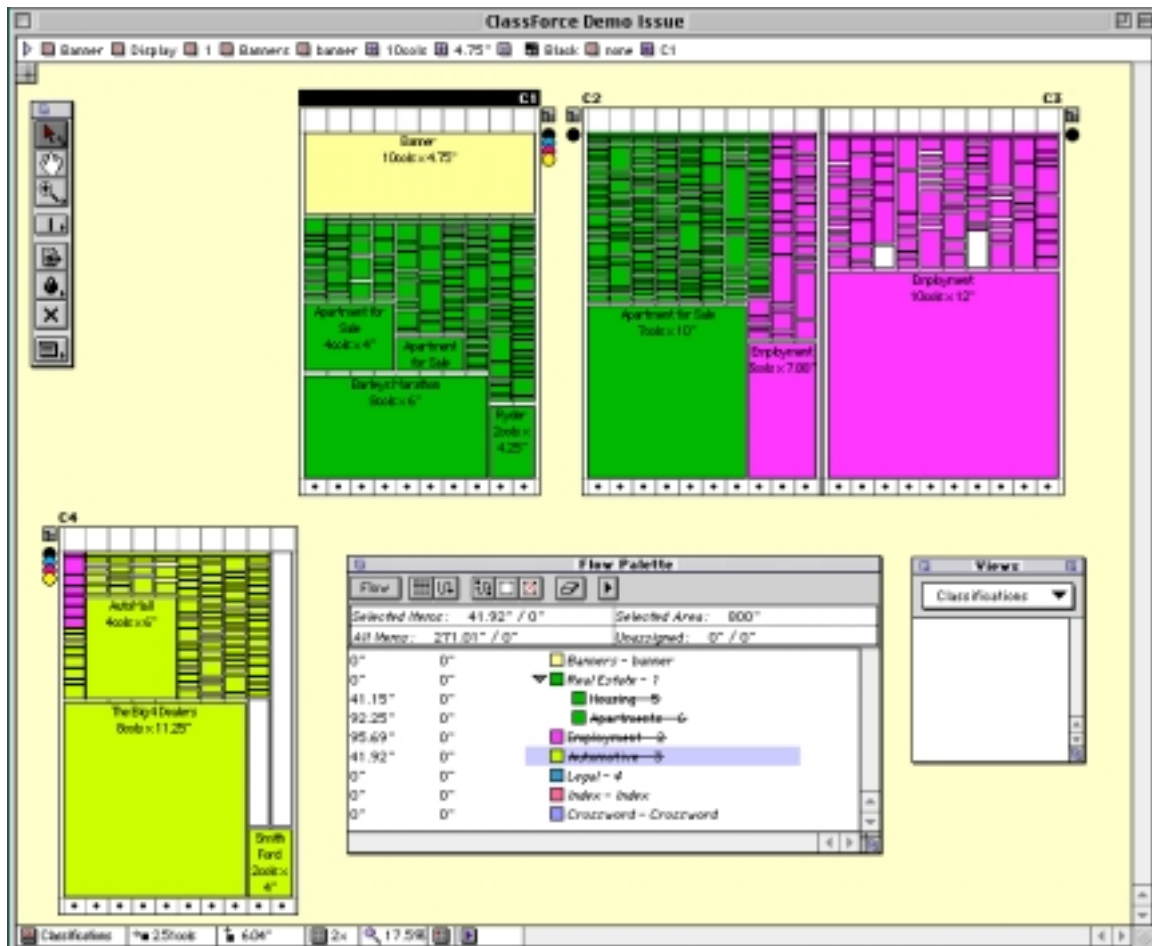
ClassForce Demo Issue

Banner | Display | 1 | Banners | banner | 10cols | 4.75" | Black | none | C1

C1
Banner
10cols x 4.75"
Apartment for Sale
4cols x 4"
Apartment for Sale
Barley's Marathon
6cols x 6"
Ryder
2cols x 4.25"

C2
Apartment for Sale
7cols x 10"
Employment
3cols x 7.00"

C3
Employment
10cols x 12"

C4
AutoMall
4cols x 6"
The Big 4 Dealers
8cols x 11.25"
Smith Ford
2cols x 4"

Flow Palette
Flow
Selected Items: 41.92" / 0"
Selected Area: 000"
All Items: 271.01" / 0"
Unassigned: 0" / 0"

| | | |
|---|---|---|
| 0" | 0" | Banners - banner |
| 0" | 0" | Real Estate - 1 |
| 41.15" | 0" | Housing - 5 |
| 92.25" | 0" | Apartments - 6 |
| 95.69" | 0" | Employment - 2 |
| 41.92" | 0" | Automotive - 3 |
| 0" | 0" | Legal - 4 |
| 0" | 0" | Index - Index |
| 0" | 0" | Crossword - Crossword |

Views
Classifications

Classifications | 2.5cols | 6.04" | 2x | 17.59